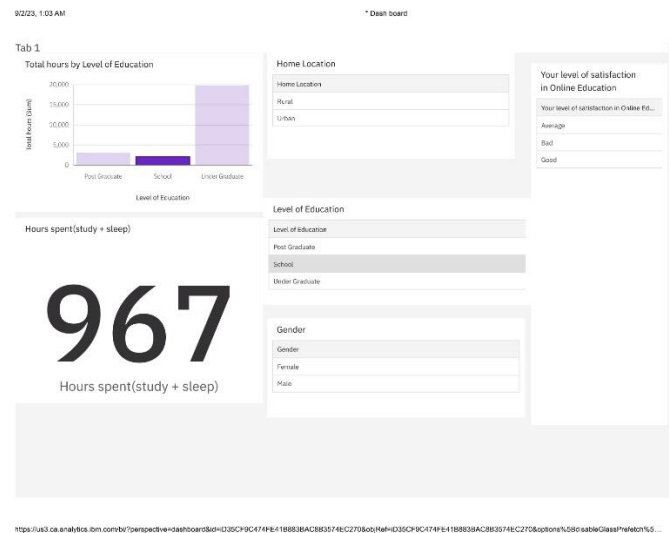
9/2/23, 1:03 AM

* Dash board

Tab 1

Total hours by Level of Education

20,000
15,000
10,000
5,000
0

total hours (Sum)

Post Graduate
School
Under Graduate

Level of Education

Home Location

| Home Location |
|---|
| Rural |
| Urban |

Your level of satisfaction in Online Education

| Your level of satisfaction in Online Ed... |
|---|
| Average |
| Bad |
| Good |

Level of Education

| Level of Education |
|---|
| Post Graduate |
| School |
| Under Graduate |

Hours spent(study + sleep)

967

Hours spent(study + sleep)

Gender

| Gender |
|---|
| Female |
| Male |

https://us3.ca.analytics.ibm.com/bi/?perspective=dashboard&id=iD35CF9C474FE41B883BAC8B3574EC270&objRef=iD35CF9C474FE41B883BAC8B3574EC270&options%5BdisableGlassPrefetch%5...